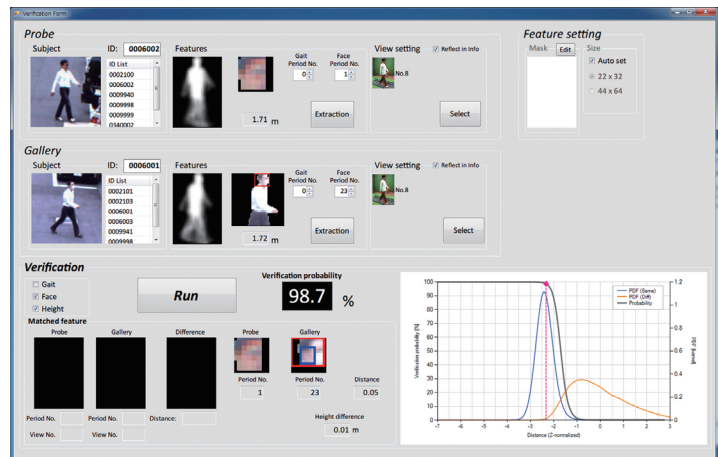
Verification Form

Probe

Subject

ID: 0006002

ID List
0002100
0006002
0009940
0009998
0009999
0340002

Features

Gait Period No. 0

Face Period No. 1

1.71 m

Extraction

View setting

Reflect in info

No.8

Select

Feature setting

Mask Edit

Size

Auto set

22 x 32

44 x 64

Gallery

Subject

ID: 0006001

ID List
0002101
0002103
0006001
0006003
0009941
0009998

Features

Gait Period No. 0

Face Period No. 23

1.72 m

Extraction

View setting

Reflect in info

No.8

Select

Verification

Gait

Face

Height

Run

Verification probability

98.7 %

Matched feature

Probe

Gallery

Difference

Period No.

Period No.

Distance:

View No.

View No.

Probe

Gallery

Period No.

1

Period No.

23

Distance

0.05

Height difference

0.01 m

PDF (Same)
PDF (Diff)
Probability

Verification probability [%]

PDF [same]

Distance (Z-normalized)

100
90
80
70
60
50
40
30
20
10
0

1.2
1
0.8
0.6
0.4
0.2
0

-7 -6 -5 -4 -3 -2 -1 0 1 2 3